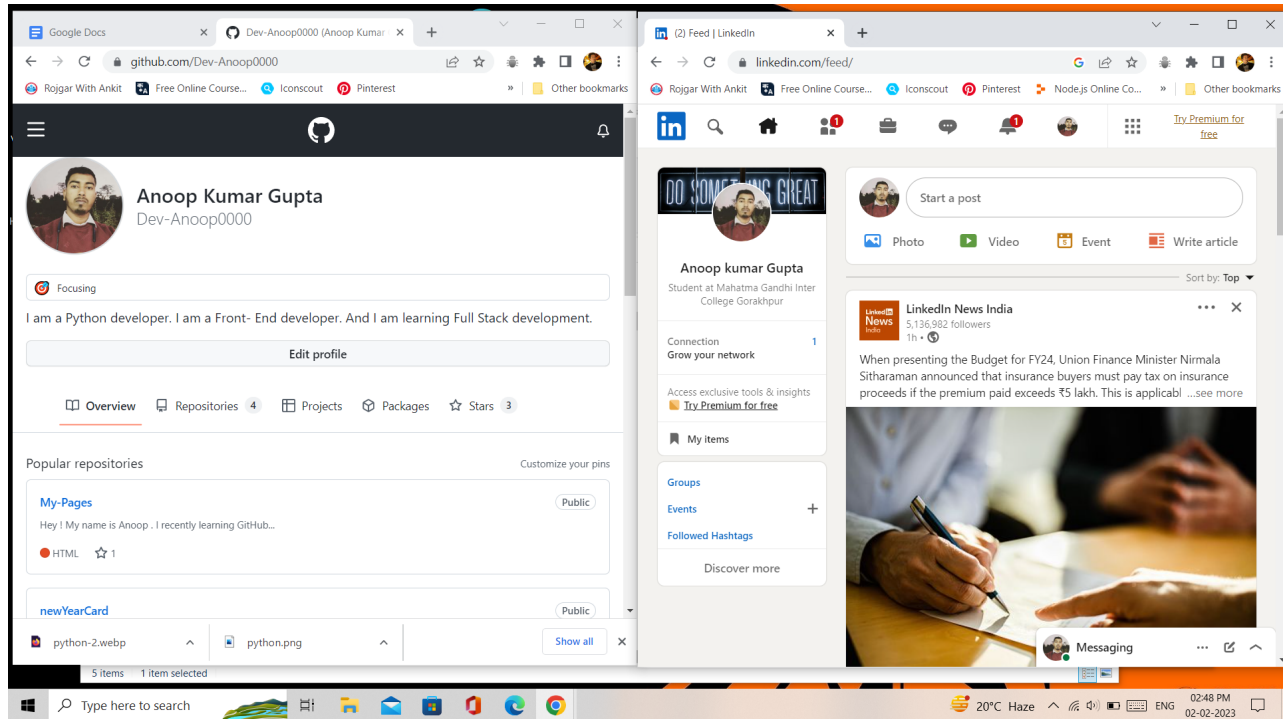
Google Docs
Dev-Anoop0000 (Anoop Kumar
github.com/Dev-Anoop0000
Rojgar With Ankit
Free Online Course...
Iconscout
Pinterest
Other bookmarks

Anoop Kumar Gupta
Dev-Anoop0000

Focusing

I am a Python developer. I am a Front- End developer. And I am learning Full Stack development.

Edit profile

Overview
Repositories 4
Projects
Packages
Stars 3

Popular repositories
Customize your pins

My-Pages
Public
Hey ! My name is Anoop . I recently learning GitHub...
HTML 1

newYearCard
Public

python-2.webp
python.png
Show all

5 items 1 item selected

(2) Feed | LinkedIn
linkedin.com/feed/
Rojgar With Ankit
Free Online Course...
Iconscout
Pinterest
Node.js Online Co...
Other bookmarks

Try Premium for free

DO SOMETHING GREAT
Anoop kumar Gupta
Student at Mahatma Gandhi Inter College Gorakhpur

Connection 1
Grow your network

Access exclusive tools & insights
Try Premium for free

My items

Groups
Events
Followed Hashtags
Discover more

Start a post
Photo
Video
Event
Write article

Sort by: Top

LinkedIn News India
5,136,982 followers
1h •
When presenting the Budget for FY24, Union Finance Minister Nirmala Sitharaman announced that insurance buyers must pay tax on insurance proceeds if the premium paid exceeds ₹5 lakh. This is applicabl ...see more

Messaging

Type here to search
20°C Haze
ENG
02:48 PM
02-02-2023